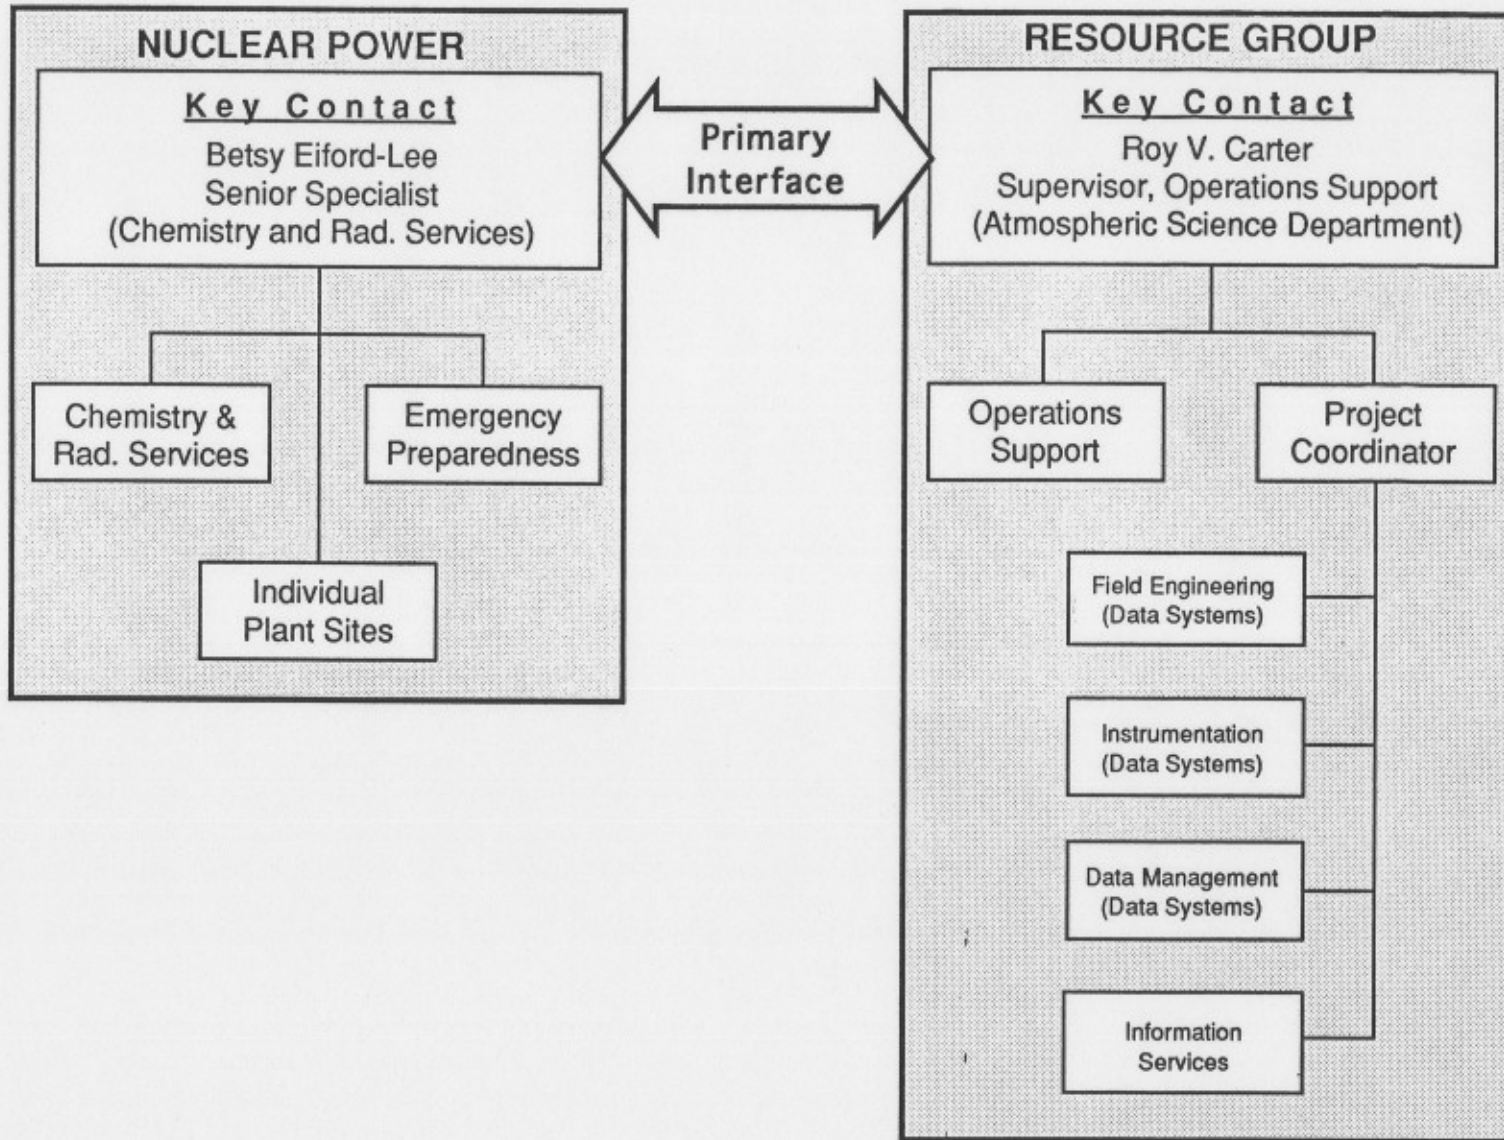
NUCLEAR POWER

Key Contact
Betsy Eiford-Lee
Senior Specialist
(Chemistry and Rad. Services)

Chemistry & Rad. Services

Emergency Preparedness

Individual Plant Sites

Primary Interface

RESOURCE GROUP

Key Contact
Roy V. Carter
Supervisor, Operations Support
(Atmospheric Science Department)

Operations Support

Project Coordinator

Field Engineering (Data Systems)

Instrumentation (Data Systems)

Data Management (Data Systems)

Information Services